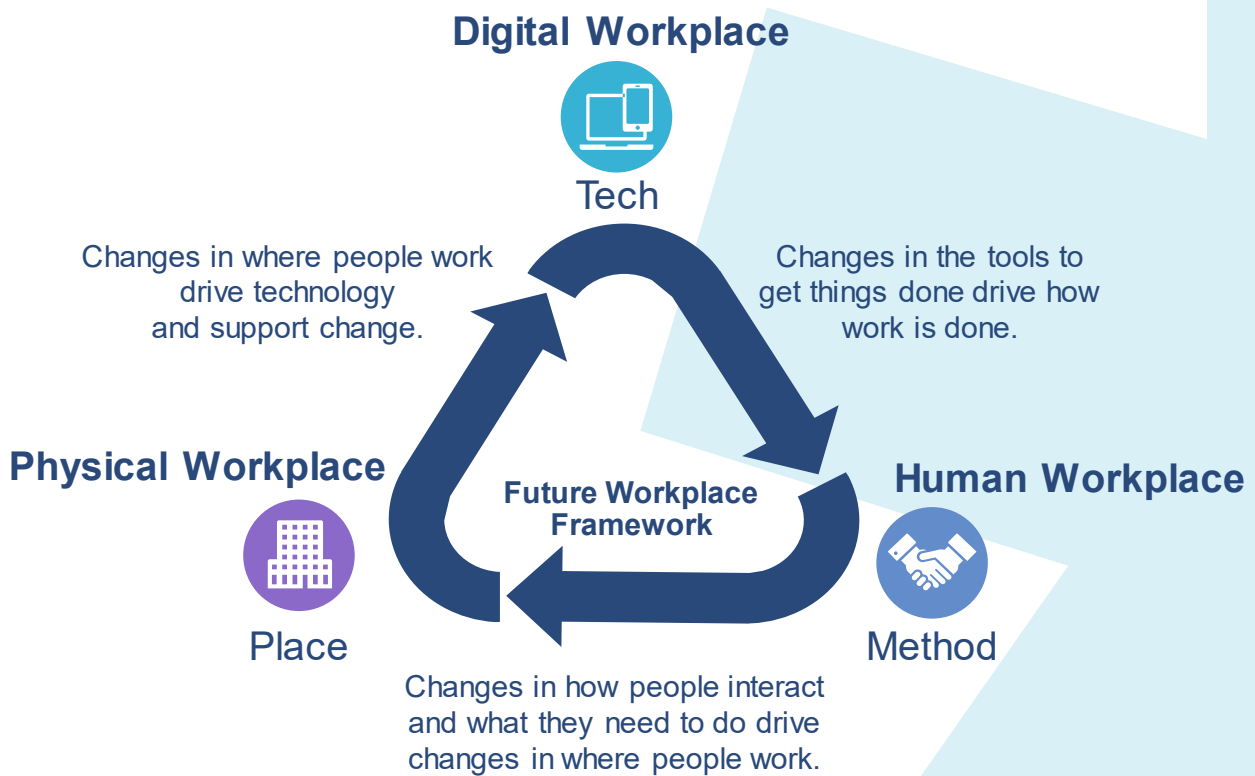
Digital Workplace

Tech

Changes in where people work drive technology and support change.

Changes in the tools to get things done drive how work is done.

Physical Workplace

Future Workplace Framework

Human Workplace

Place

Method

Changes in how people interact and what they need to do drive changes in where people work.